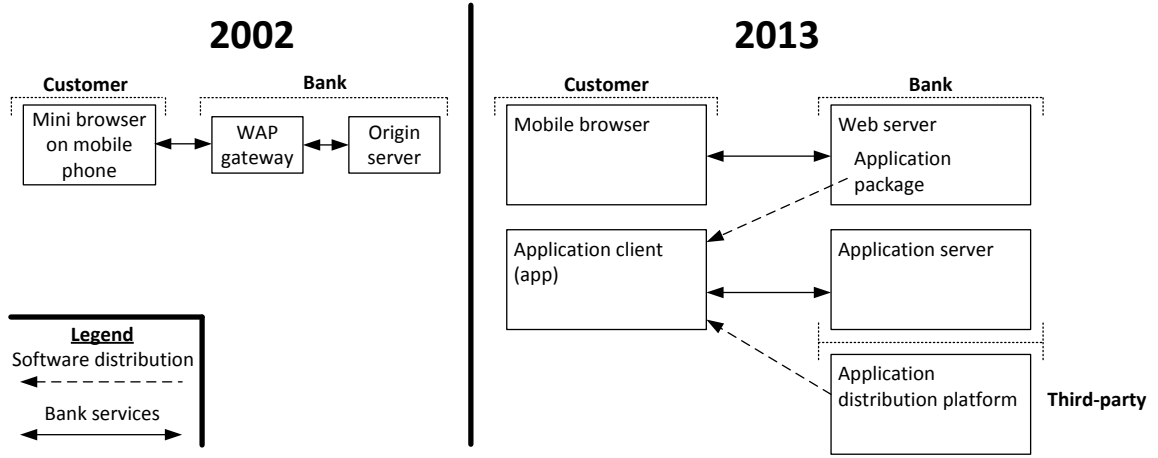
2002

Customer

Bank

Mini browser on mobile phone

WAP gateway

Origin server

Legend

Software distribution

Bank services

2013

Customer

Bank

Mobile browser

Web server

Application package

Application client (app)

Application server

Application distribution platform

Third-party